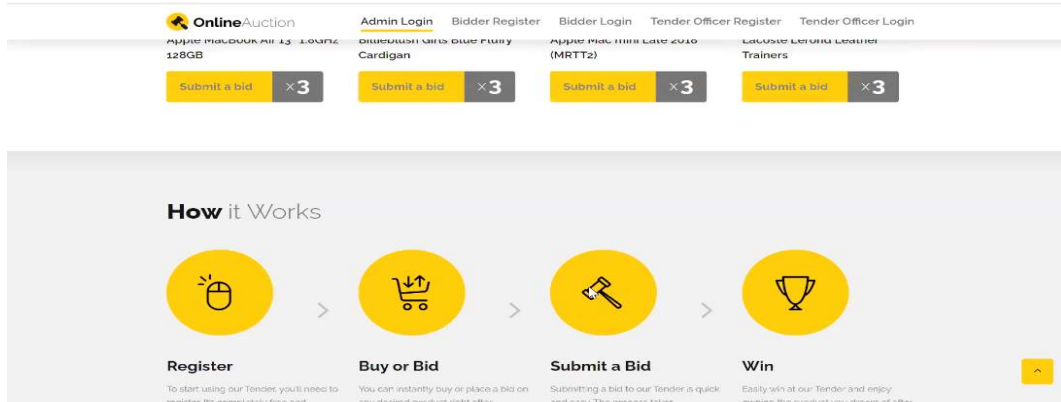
OnlineAuction Admin Login Bidder Register Bidder Login Tender Officer Register Tender Officer Login

Apple MacBook Air 13" 1.8GHz 128GB
Submit a bid ×3

Blueblush Girls Blue Fluffy Cardigan
Submit a bid ×3

Apple Mac mini Late 2018 (MRTT2)
Submit a bid ×3

Lacoste Lerond Leather Trainers
Submit a bid ×3

How it Works

Register
To start using our Tender, you'll need to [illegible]

Buy or Bid
You can instantly buy or place a bid on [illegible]

Submit a Bid
Submitting a bid to our Tender is quick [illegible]

Win
Easily win at our Tender and enjoy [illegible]